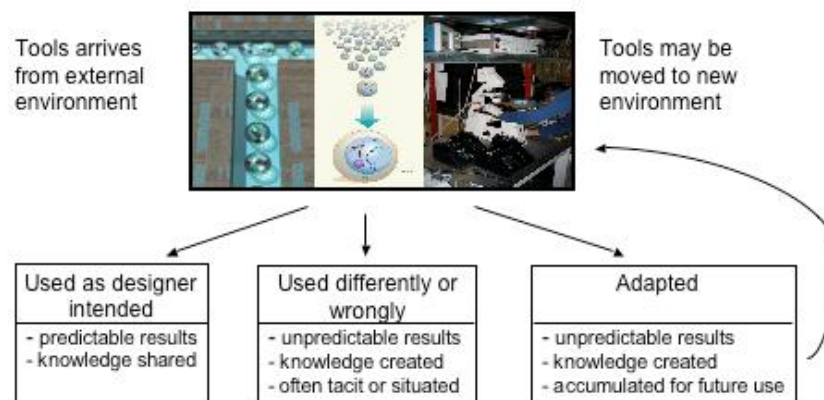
Tools arrives from external environment

Tools may be moved to new environment

Used as designer intended
- predictable results
- knowledge shared

Used differently or wrongly
- unpredictable results
- knowledge created
- often tacit or situated

Adapted
- unpredictable results
- knowledge created
- accumulated for future use